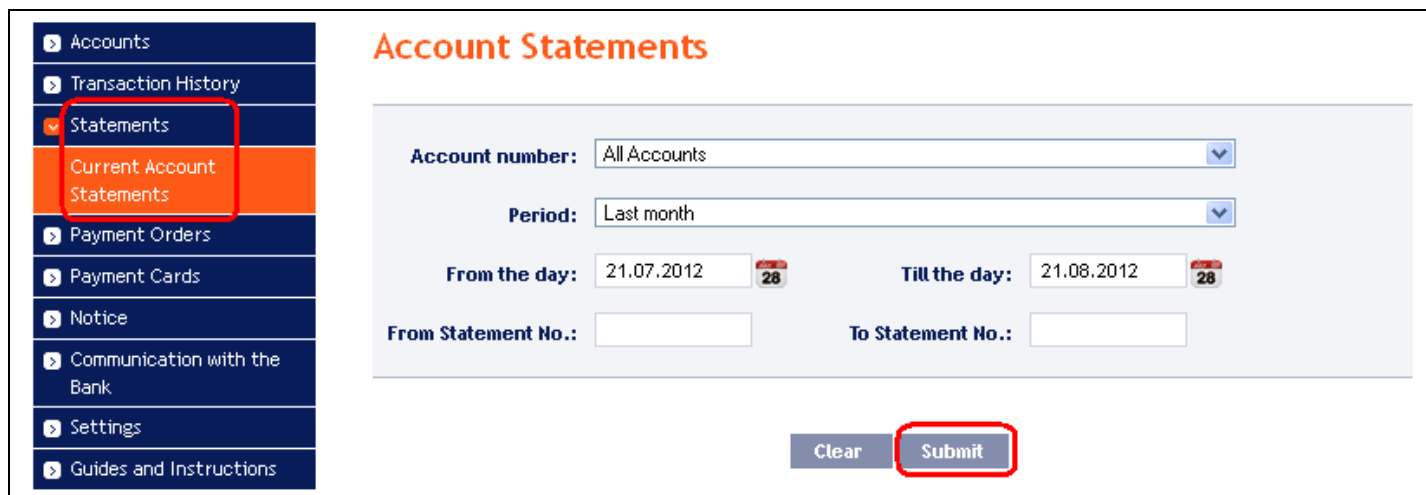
Accounts
Transaction History
Statements
Current Account Statements
Payment Orders
Payment Cards
Notice
Communication with the Bank
Settings
Guides and Instructions

Account Statements

Account number: All Accounts

Period: Last month

From the day: 21.07.2012 28 Till the day: 21.08.2012 28

From Statement No.: To Statement No.:

Clear Submit